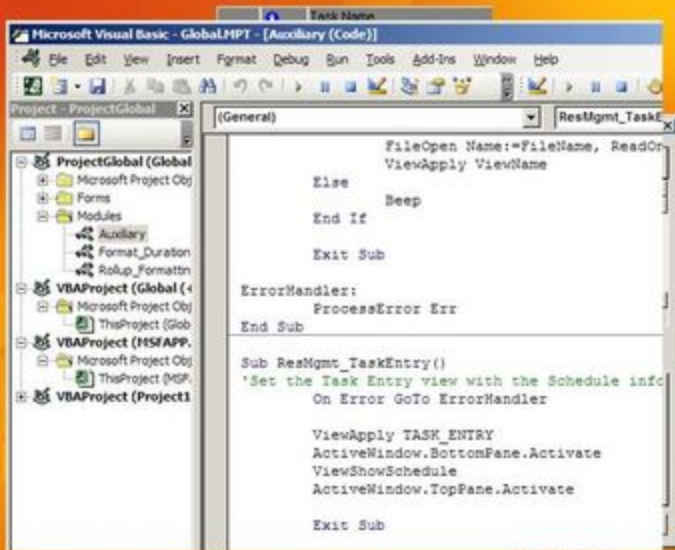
Task Name

Microsoft Visual Basic - GlobalMPT - [Auxiliary (Code)]

File Edit View Insert Format Debug Run Tools Add-Ins Window Help

Project - ProjectGlobal

ProjectGlobal (Global
Microsoft Project Obj
Forms
Modules
Auxiliary
Format_Duration
Rollup_Formattin
VBAProject (Global (
Microsoft Project Obj
ThisProject (Glob
VBAProject (MSFAPP.
Microsoft Project Obj
ThisProject (MSF.
VBAProject (Project1

(General)

ResMgmt_TaskE

FileOpen Name:=FileName, ReadOr
ViewApply ViewName
Else
Beep
End If

Exit Sub

ErrorHandler:
ProcessError Err
End Sub

Sub ResMgmt_TaskEntry()
'Set the Task Entry view with the Schedule info
On Error GoTo ErrorHandler

ViewApply TASK_ENTRY
ActiveWindow.BottomPane.Activate
ViewShowSchedule
ActiveWindow.TopPane.Activate

Exit Sub